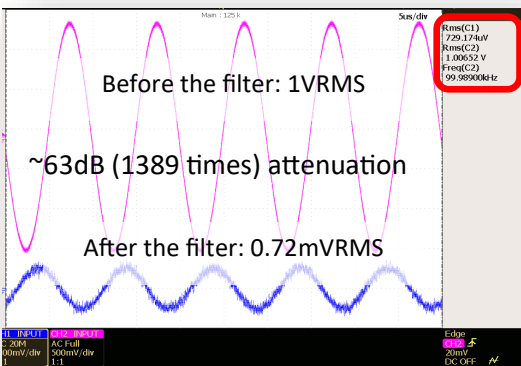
Main : 125 k

5us/div

Rms(C1)
729.174uV
Rms(C2)
1.00652 V
Freq(C2)
99.98900kHz

Before the filter: 1VRMS

~63dB (1389 times) attenuation

After the filter: 0.72mVRMS

H1 INPUT
C 20M
00mV/div
1

CH2 INPUT
AC Full
500mV/div
1:1

Edge
CH2
20mV
DC OFF